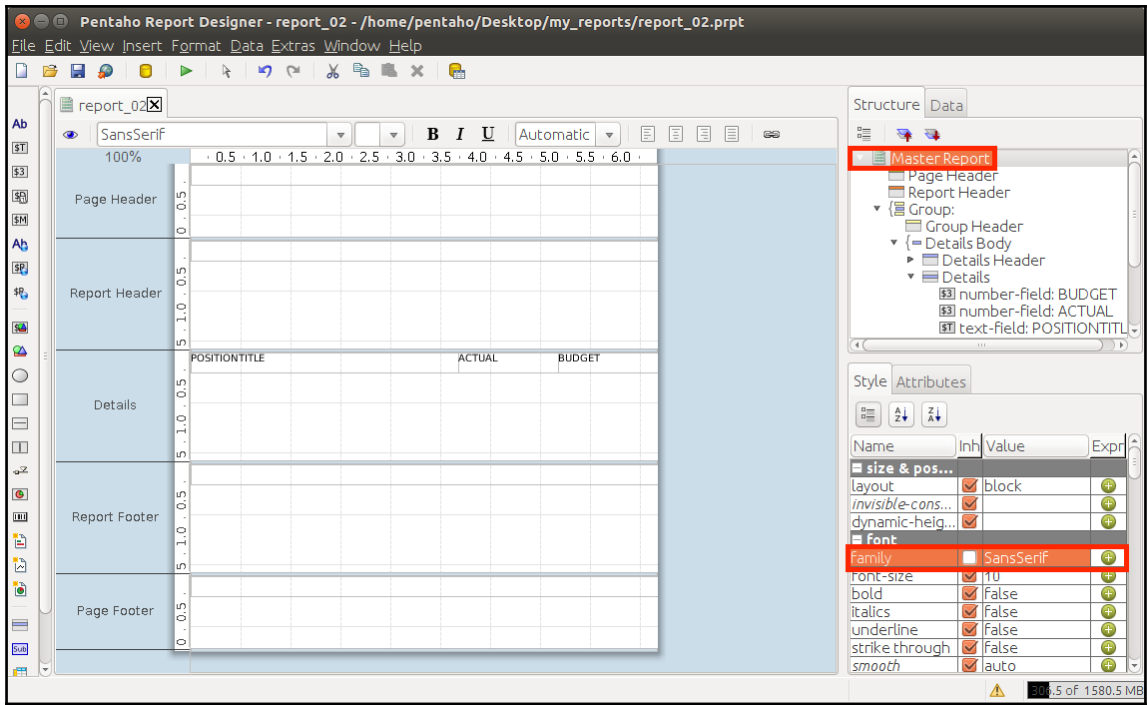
Pentaho Report Designer - report_02 - /home/pentaho/Desktop/my_reports/report_02.prpt

File Edit View Insert Format Data Extras Window Help

report_02

SansSerif

B I U Automatic

100%

0.5 1.0 1.5 2.0 2.5 3.0 3.5 4.0 4.5 5.0 5.5 6.0

Page Header

Report Header

Details

POSITIONTITLE ACTUAL BUDGET

Report Footer

Page Footer

Structure Data

Master Report
Page Header
Report Header
Group:
Group Header
Details Body
Details Header
Details
number-field: BUDGET
number-field: ACTUAL
text-field: POSITIONTITL

Style Attributes

| Name | Inh | Value | Expr |
|---|---|---|---|
| size & pos... | | | |
| layout | | block | |
| invisible-cons... | | | |
| dynamic-heig... | | | |
| font | | | |
| family | | SansSerif | |
| font-size | | 10 | |
| bold | | false | |
| italics | | false | |
| underline | | false | |
| strike through | | false | |
| smooth | | auto | |

306.5 of 1580.5 MB